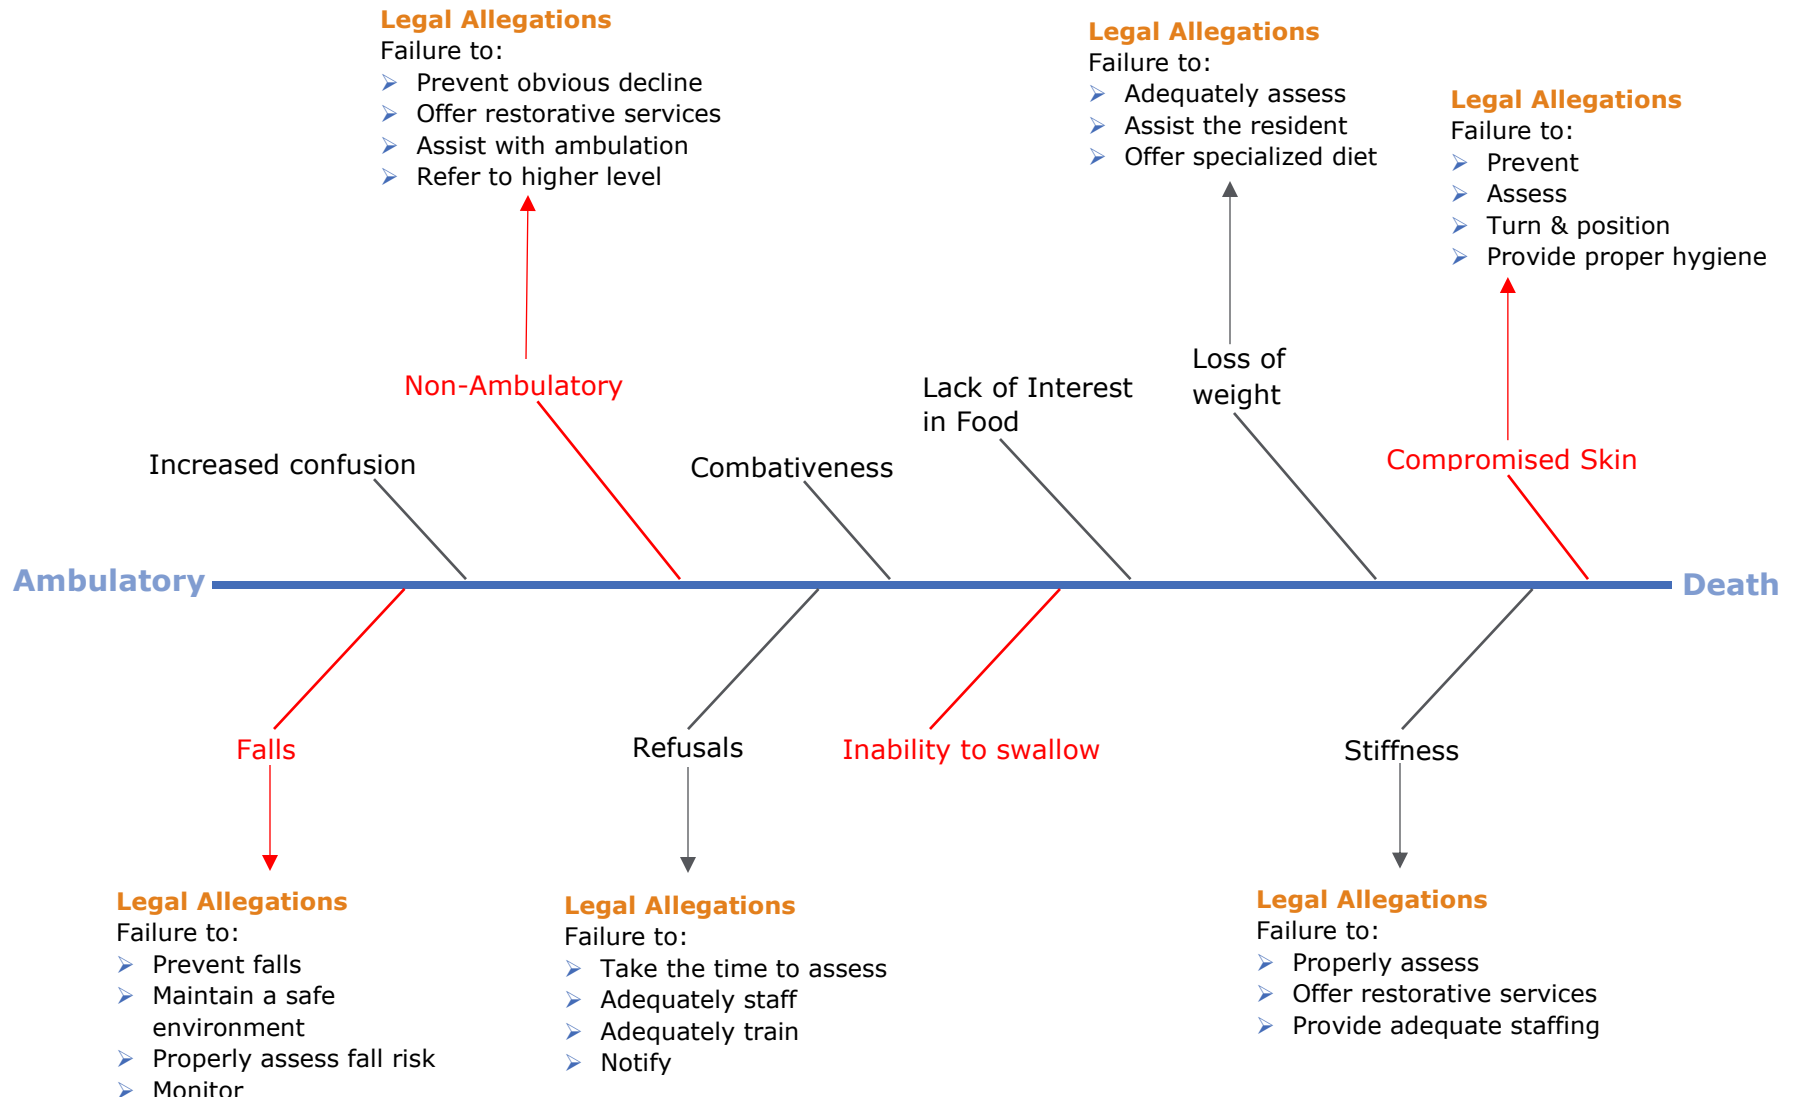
Legal Allegations
Failure to:
- Prevent obvious decline
- Offer restorative services
- Assist with ambulation
- Refer to higher level

Legal Allegations
Failure to:
- Adequately assess
- Assist the resident
- Offer specialized diet

Legal Allegations
Failure to:
- Prevent
- Assess
- Turn & position
- Provide proper hygiene

Non-Ambulatory

Loss of weight

Lack of Interest in Food

Increased confusion

Combativeness

Compromised Skin

Ambulatory

Death

Falls

Refusals

Inability to swallow

Stiffness

Legal Allegations
Failure to:
- Prevent falls
- Maintain a safe environment
- Properly assess fall risk
- Monitor

Legal Allegations
Failure to:
- Take the time to assess
- Adequately staff
- Adequately train
- Notify

Legal Allegations
Failure to:
- Properly assess
- Offer restorative services
- Provide adequate staffing